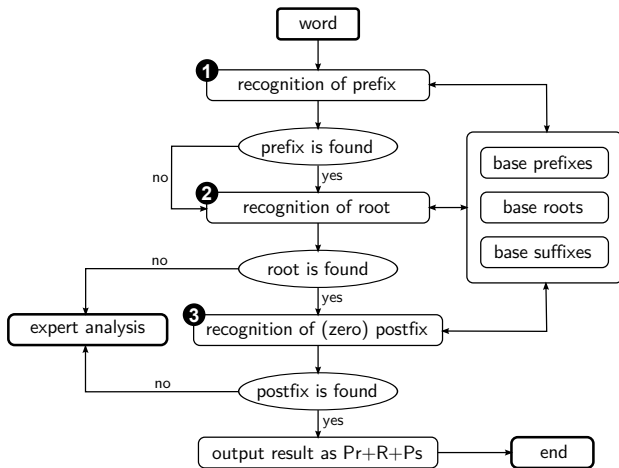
word

1 recognition of prefix

prefix is found

no

yes

2 recognition of root

base prefixes

base roots

base suffixes

no

root is found

yes

expert analysis

3 recognition of (zero) postfix

no

postfix is found

yes

output result as Pr+R+Ps

end